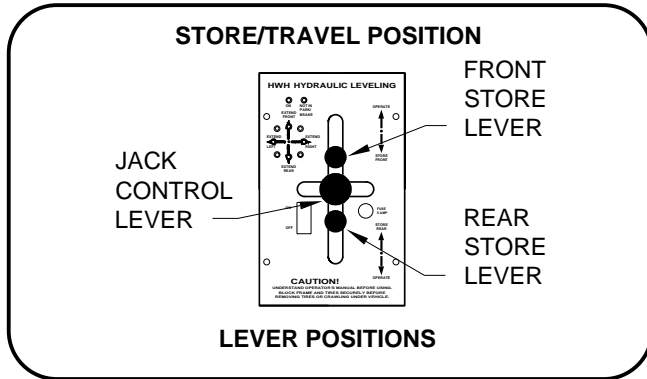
STORE/TRAVEL POSITION

HWH HYDRAULIC LEVELING

ON

NOT IN PARK/ BRAKE

EXTEND FRONT

EXTEND LEFT

EXTEND RIGHT

EXTEND REAR

OPERATE

STORE FRONT

ON

OFF

FUSE LAMP

STORE REAR

OPERATE

CAUTION!
UNDERSTAND OPERATOR'S MANUAL BEFORE USING. BLOCK FRAME AND TIRES SECURELY BEFORE REMOVING TIRES OR CRAWLING UNDER VEHICLE.

FRONT STORE LEVER

JACK CONTROL LEVER

REAR STORE LEVER

LEVER POSITIONS